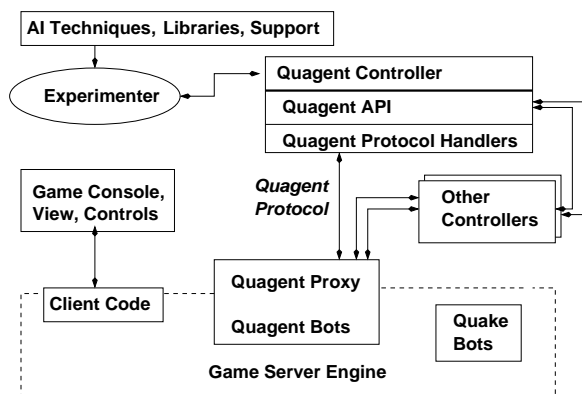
AI Techniques, Libraries, Support

Experimenter

Quagent Controller

Quagent API

Quagent Protocol Handlers

Game Console, View, Controls

Quagent Protocol

Other Controllers

Client Code

Quagent Proxy

Quagent Bots

Quake Bots

Game Server Engine